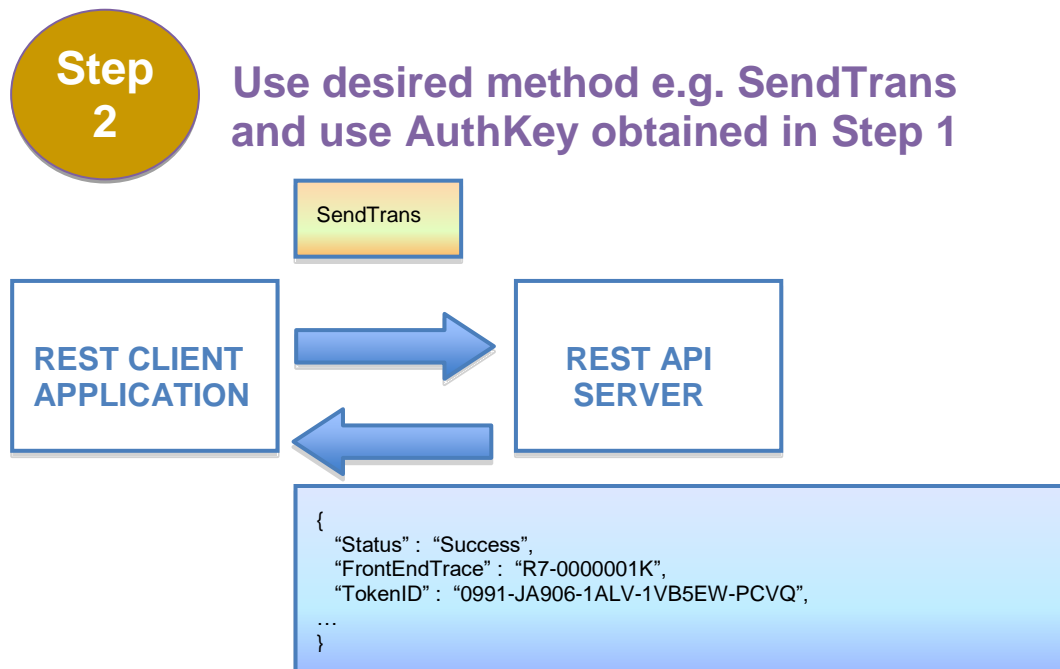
Step 2

Use desired method e.g. SendTrans and use AuthKey obtained in Step 1

SendTrans

REST CLIENT APPLICATION

REST API SERVER

{
“Status” : “Success”,
“FrontEndTrace” : “R7-0000001K”,
“TokenID” : “0991-JA906-1ALV-1VB5EW-PCVQ”,
…
}